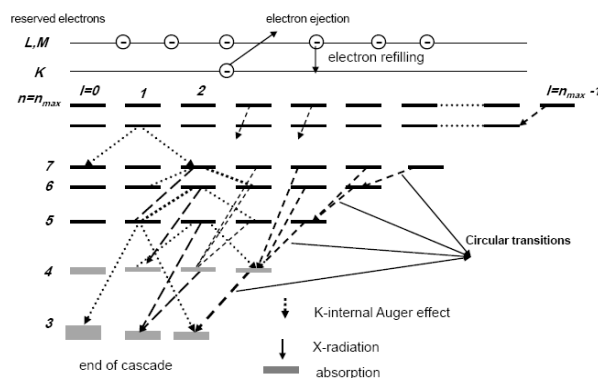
reserved electrons

electron ejection

L,M

K

electron refilling

n=n$_{max}$

l=0

1

2

l=n$_{max}$ -1

7

6

5

4

3

Circular transitions

K-internal Auger effect

X-radiation

end of cascade

absorption